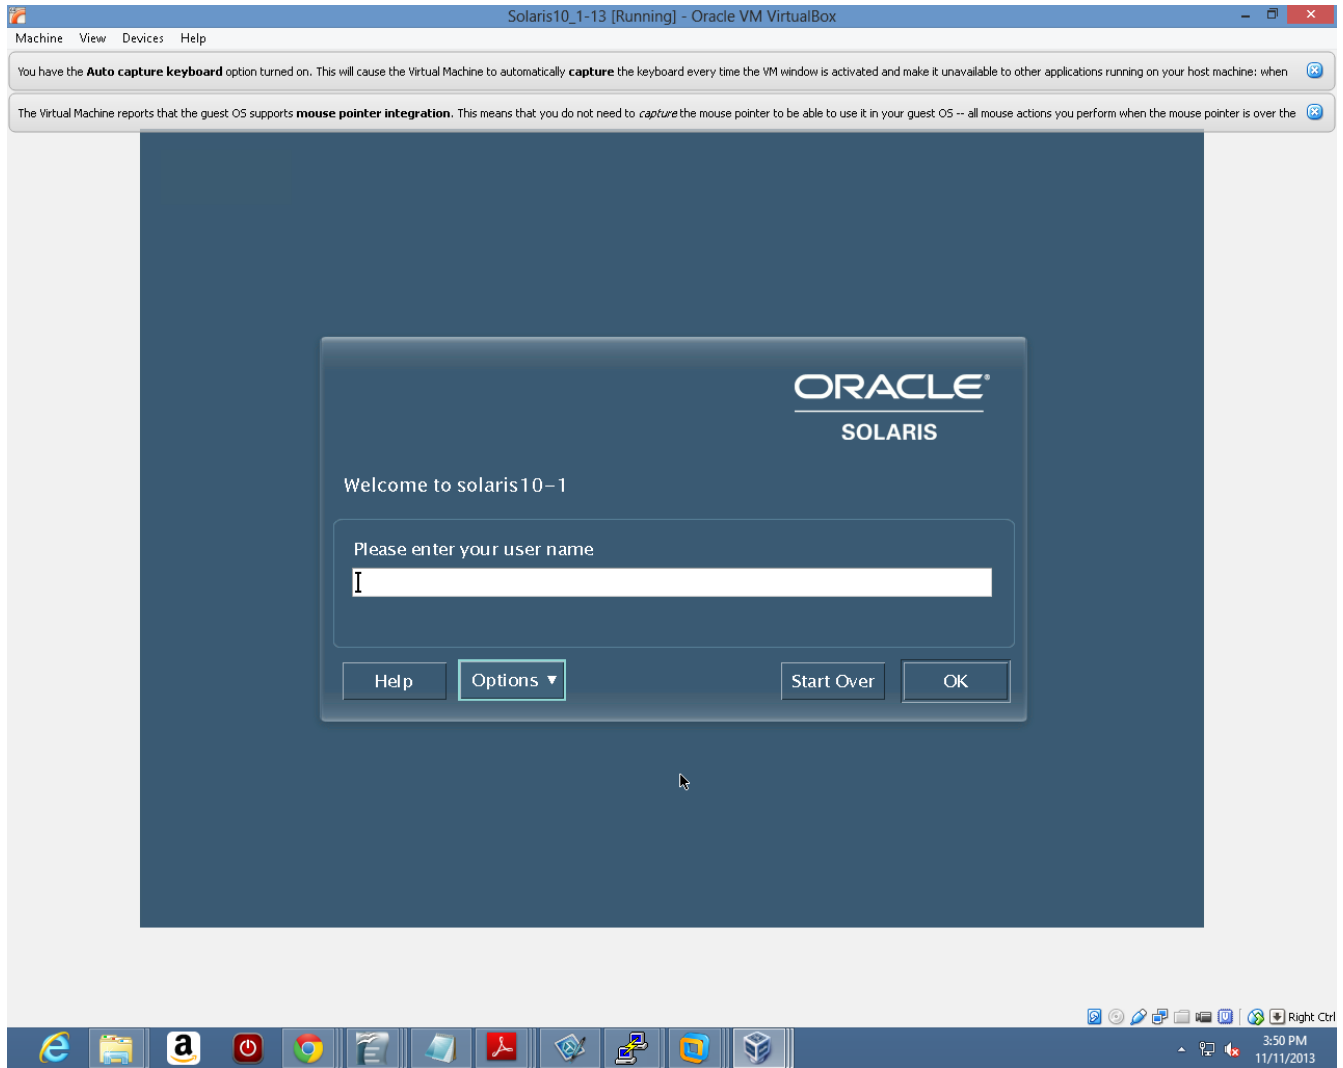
Solaris10_1-13 [Running] - Oracle VM VirtualBox

Machine View Devices Help

You have the **Auto capture keyboard** option turned on. This will cause the Virtual Machine to automatically **capture** the keyboard every time the VM window is activated and make it unavailable to other applications running on your host machine: when

The Virtual Machine reports that the guest OS supports **mouse pointer integration**. This means that you do not need to *capture* the mouse pointer to be able to use it in your guest OS -- all mouse actions you perform when the mouse pointer is over the

ORACLE
SOLARIS

Welcome to solaris10-1

Please enter your user name

Help Options ▾ Start Over OK

Right Ctrl

3:50 PM
11/11/2013